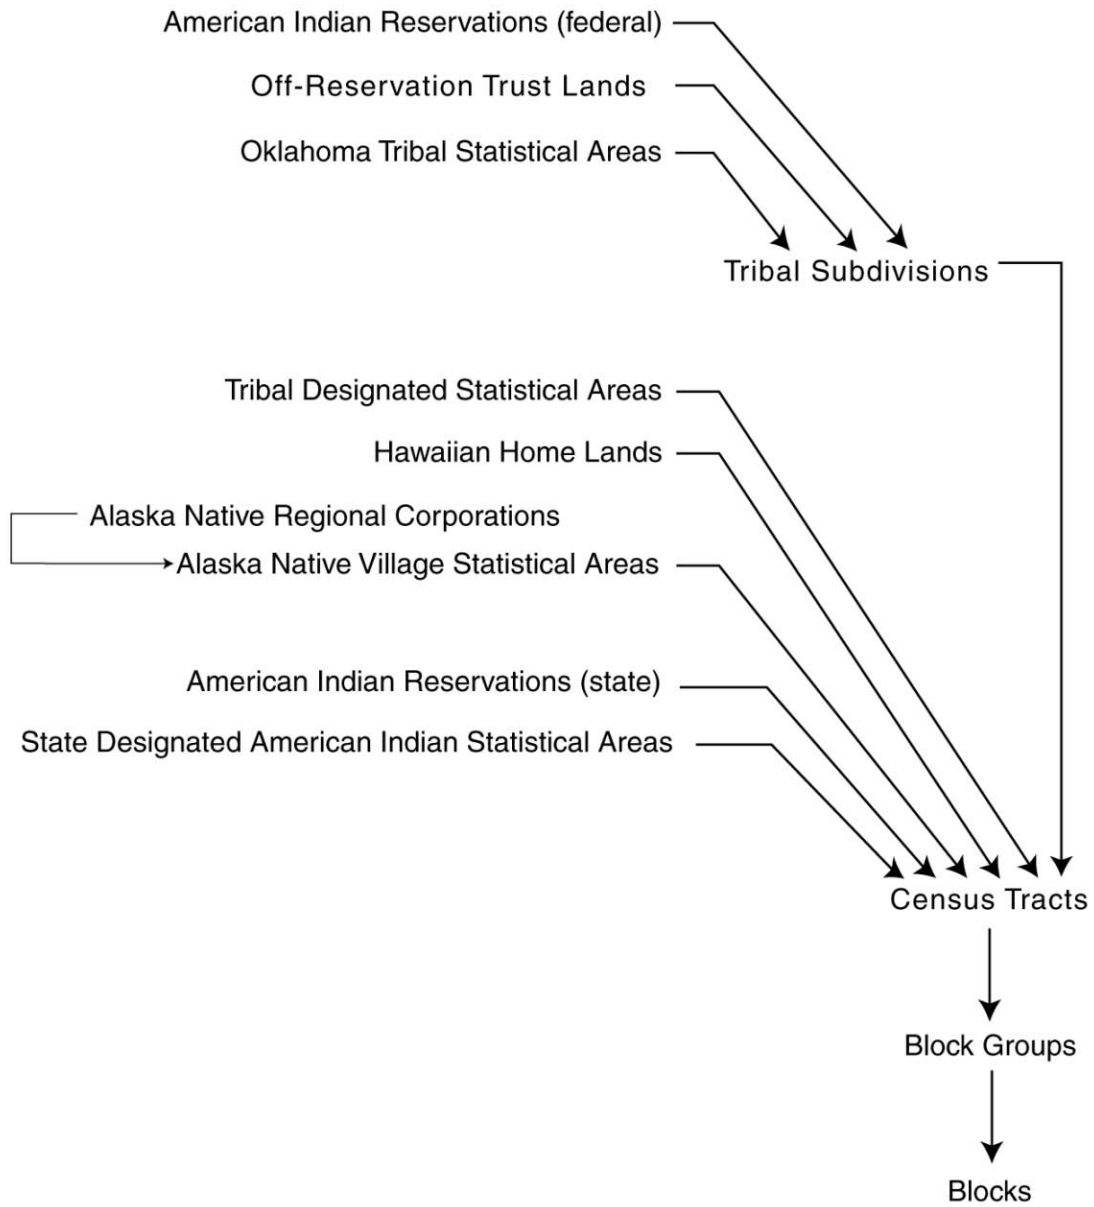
American Indian Reservations (federal)

Off-Reservation Trust Lands

Oklahoma Tribal Statistical Areas

Tribal Subdivisions

Tribal Designated Statistical Areas

Hawaiian Home Lands

Alaska Native Regional Corporations

Alaska Native Village Statistical Areas

American Indian Reservations (state)

State Designated American Indian Statistical Areas

Census Tracts

Block Groups

Blocks